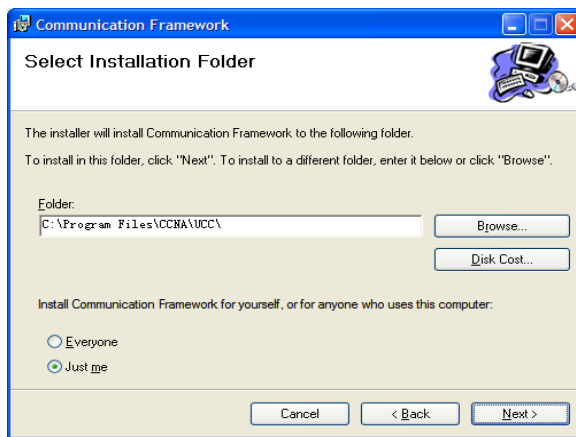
Communication Framework

Select Installation Folder

The installer will install Communication Framework to the following folder.

To install in this folder, click "Next". To install to a different folder, enter it below or click "Browse".

Folder:
C:\Program Files\CCNA\UCC\

Browse...

Disk Cost...

Install Communication Framework for yourself, or for anyone who uses this computer:

Everyone

Just me

Cancel

< Back

Next >